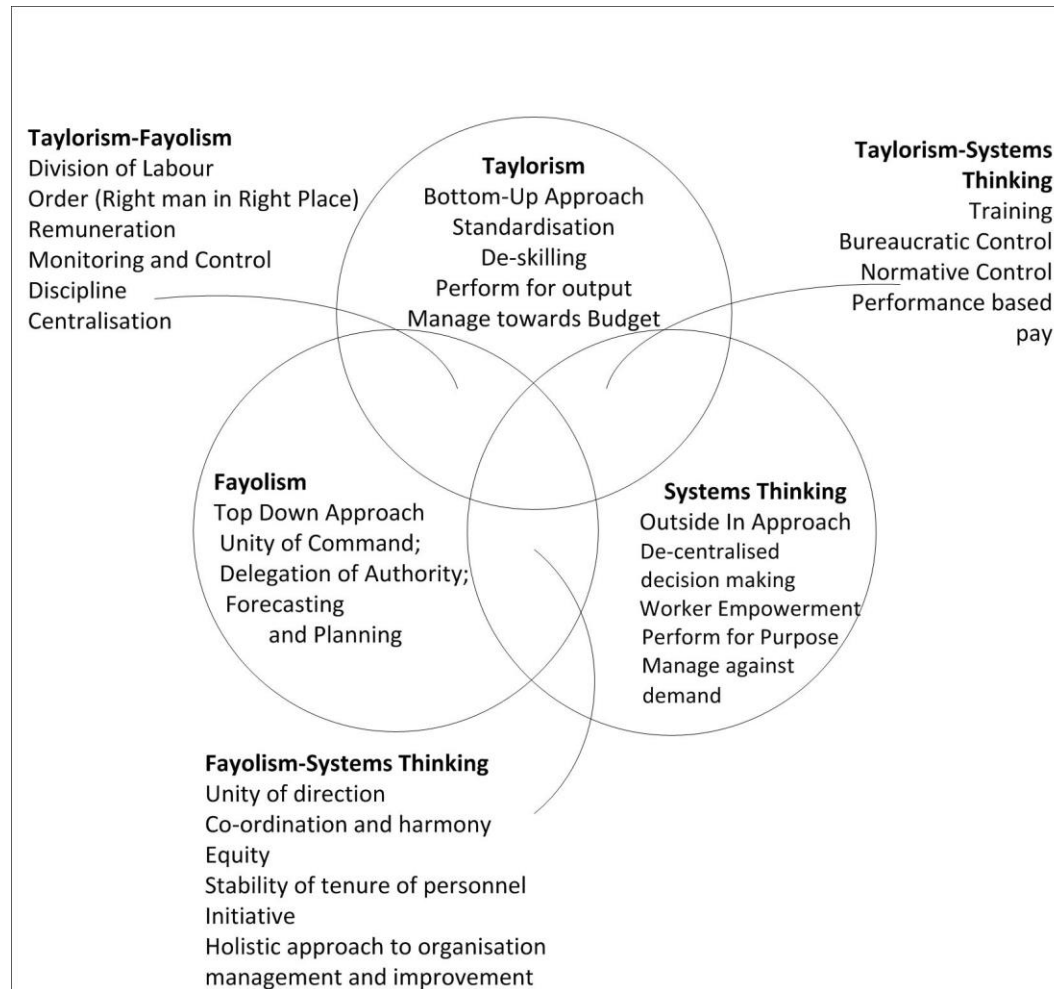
**Taylorism-Fayolism**
Division of Labour
Order (Right man in Right Place)
Remuneration
Monitoring and Control
Discipline
Centralisation

**Taylorism**
Bottom-Up Approach
Standardisation
De-skilling
Perform for output
Manage towards Budget

**Taylorism-Systems Thinking**
Training
Bureaucratic Control
Normative Control
Performance based pay

**Fayolism**
Top Down Approach
Unity of Command;
Delegation of Authority;
Forecasting and Planning

**Systems Thinking**
Outside In Approach
De-centralised decision making
Worker Empowerment
Perform for Purpose
Manage against demand

**Fayolism-Systems Thinking**
Unity of direction
Co-ordination and harmony
Equity
Stability of tenure of personnel
Initiative
Holistic approach to organisation management and improvement